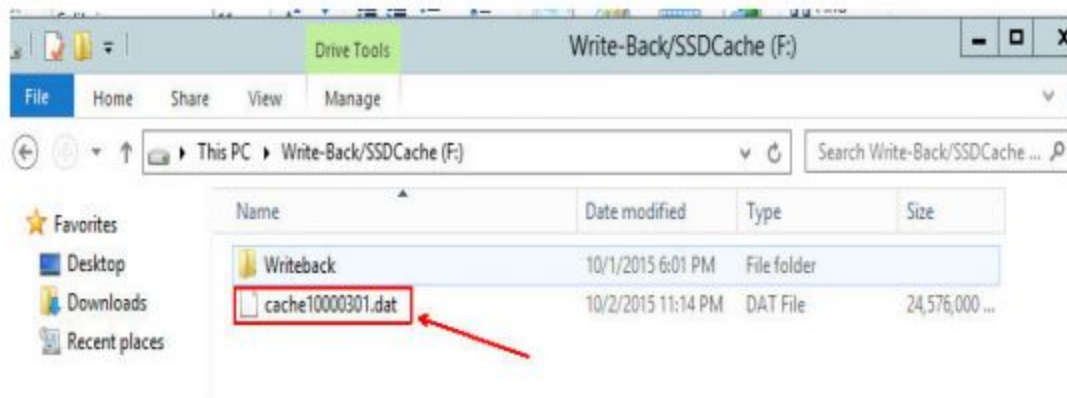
Drive Tools

Write-Back/SSDCache (F:)

File Home Share View Manage

This PC ▸ Write-Back/SSDCache (F:)

Search Write-Back/SSDCache ...

Favorites
Desktop
Downloads
Recent places

| Name | Date modified | Type | Size |
|---|---|---|---|
| Writeback | 10/1/2015 6:01 PM | File folder | |
| cache10000301.dat | 10/2/2015 11:14 PM | DAT File | 24,576,000 ... |